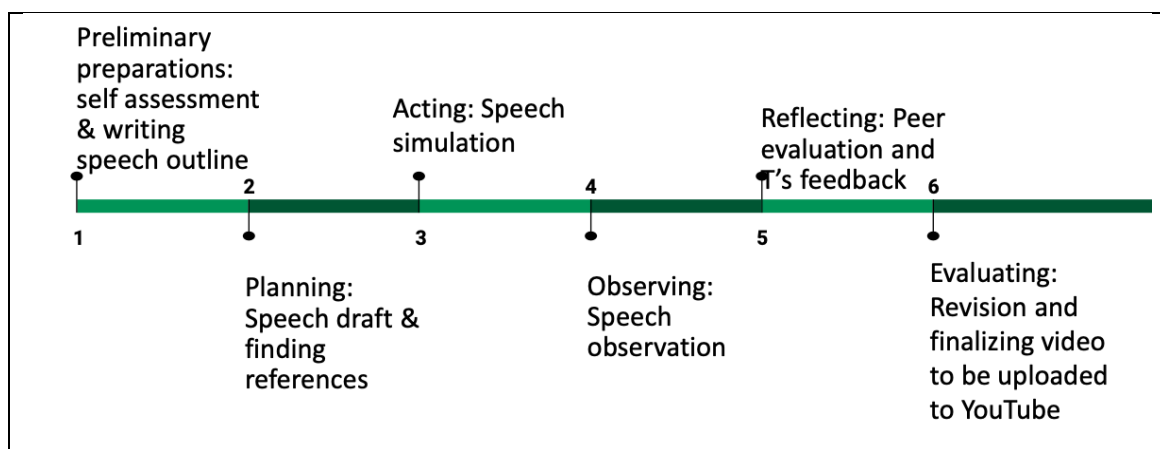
Preliminary preparations: self assessment & writing speech outline

1

2

Planning: Speech draft & finding references

Acting: Speech simulation

3

4

Observing: Speech observation

Reflecting: Peer evaluation and T's feedback

5

6

Evaluating: Revision and finalizing video to be uploaded to YouTube